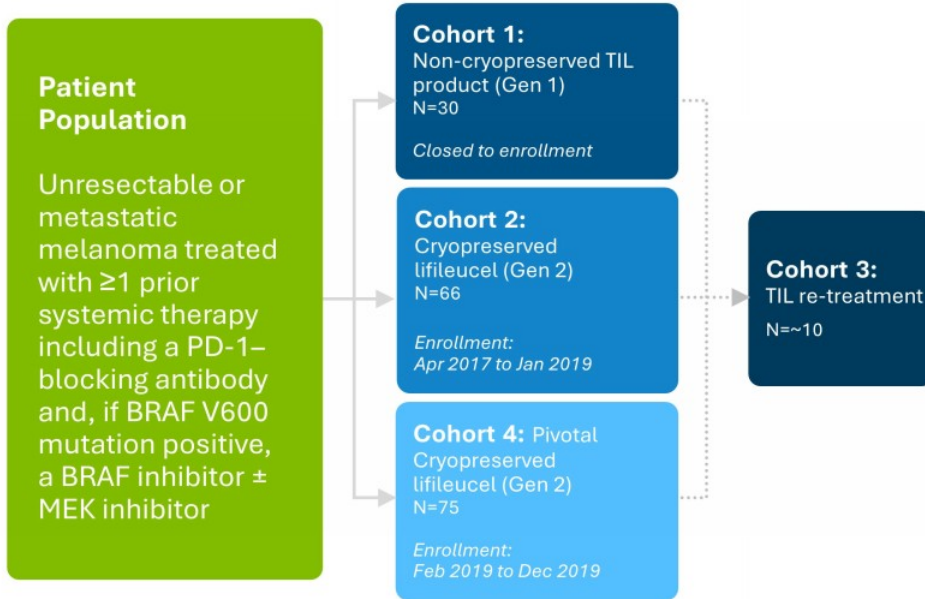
Patient Population

Unresectable or metastatic melanoma treated with ≥1 prior systemic therapy including a PD-1–blocking antibody and, if BRAF V600 mutation positive, a BRAF inhibitor ± MEK inhibitor

Cohort 1:
Non-cryopreserved TIL product (Gen 1)
N=30

Closed to enrollment

Cohort 2:
Cryopreserved lifileucel (Gen 2)
N=66

Enrollment:
Apr 2017 to Jan 2019

Cohort 4: Pivotal
Cryopreserved lifileucel (Gen 2)
N=75

Enrollment:
Feb 2019 to Dec 2019

Cohort 3:
TIL re-treatment
N=~10